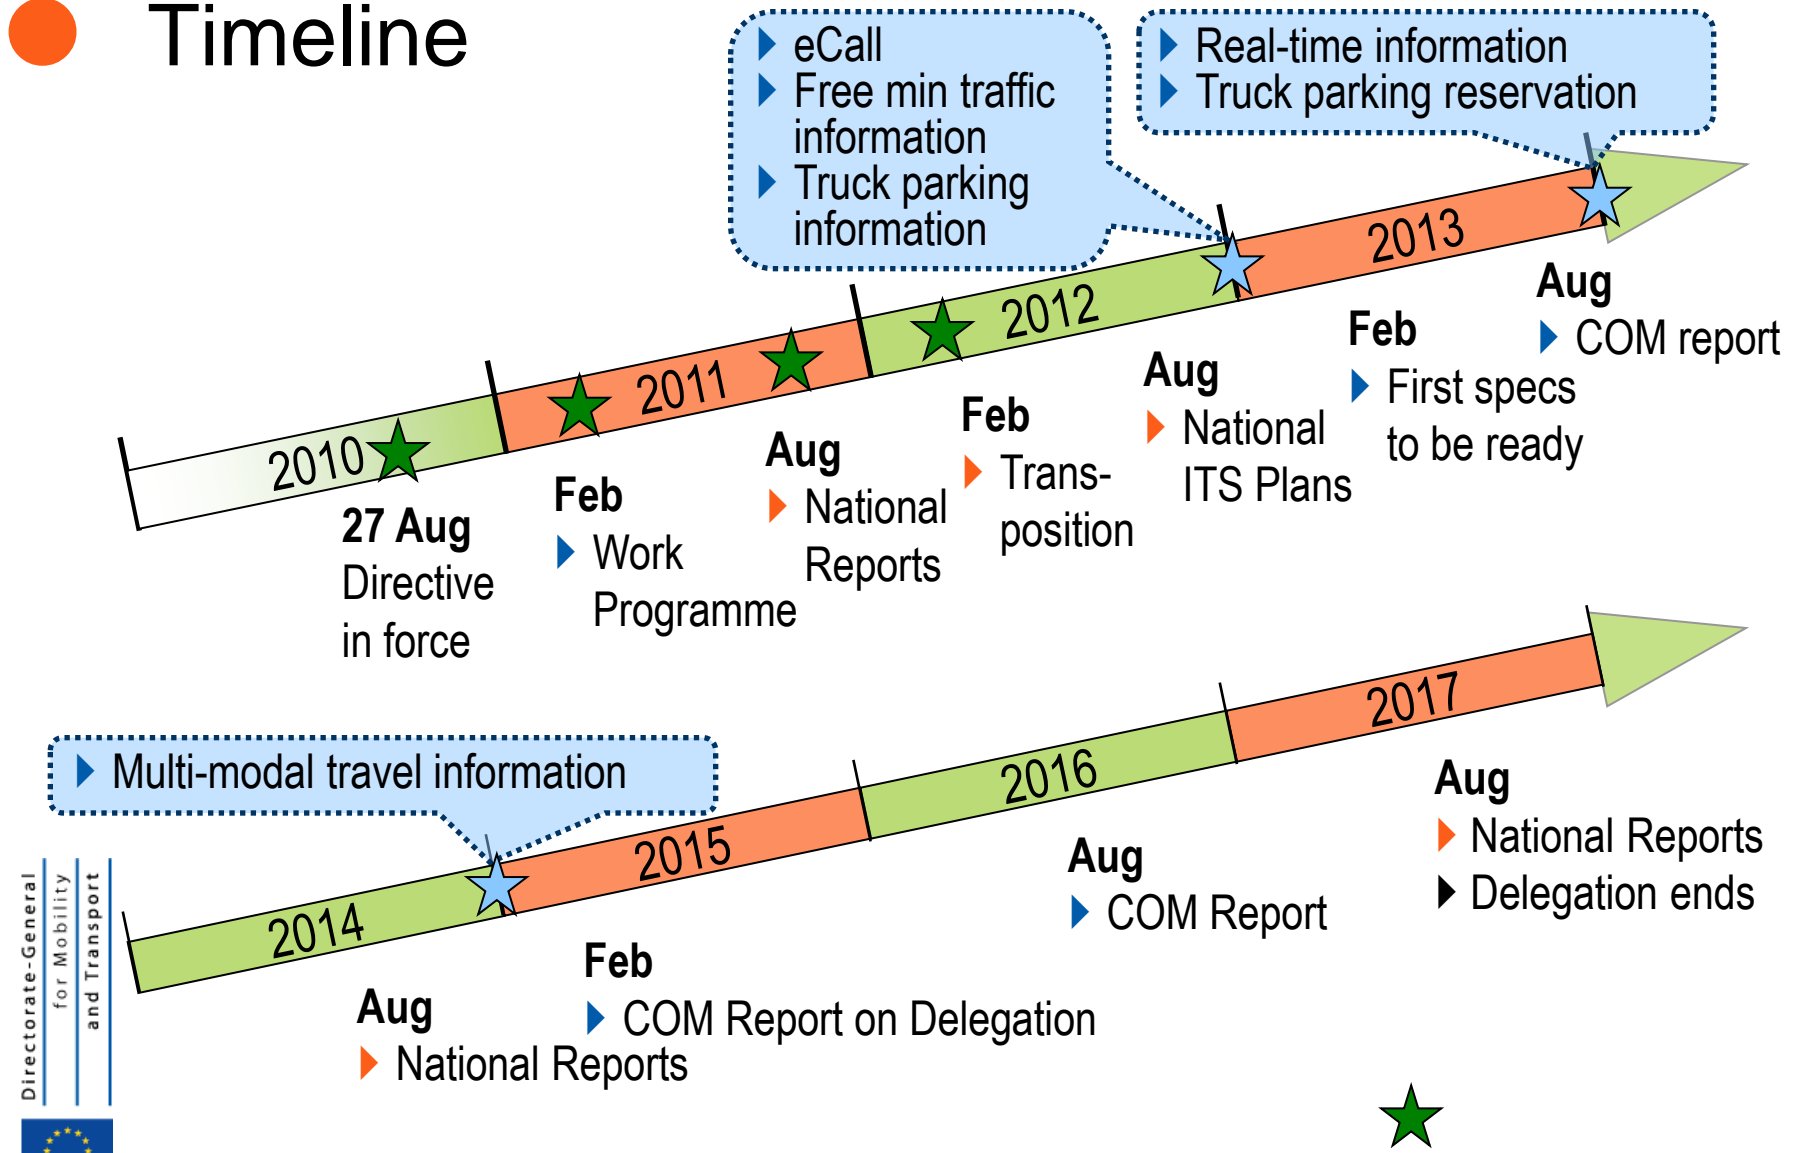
Timeline

eCall
Free min traffic information
Truck parking information

Real-time information
Truck parking reservation

2010 2011 2012 2013

27 Aug
Directive in force

Feb
Work Programme

Aug
National Reports

Feb
Trans-position

Aug
National ITS Plans

Feb
First specs to be ready

Aug
COM report

Multi-modal travel information

2014 2015 2016 2017

Aug
National Reports

Feb
COM Report on Delegation

Aug
COM Report

Aug
National Reports
Delegation ends

Directorate-General for Mobility and Transport